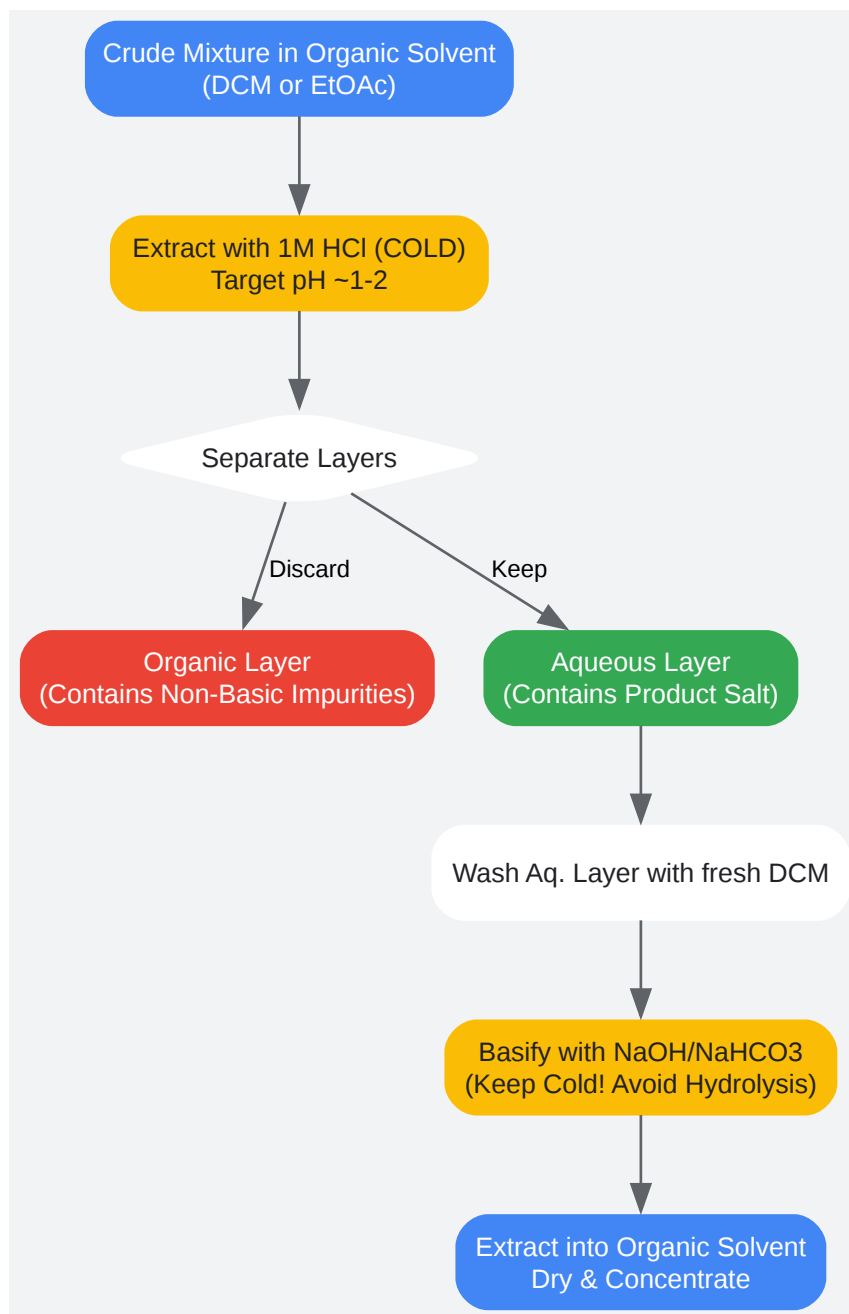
Crude Mixture in Organic Solvent
(DCM or EtOAc)

Extract with 1M HCl (COLD)
Target pH ~1-2

Separate Layers

Discard

Keep

Organic Layer
(Contains Non-Basic Impurities)

Aqueous Layer
(Contains Product Salt)

Wash Aq. Layer with fresh DCM

Basify with NaOH/NaHCO3
(Keep Cold! Avoid Hydrolysis)

Extract into Organic Solvent
Dry & Concentrate